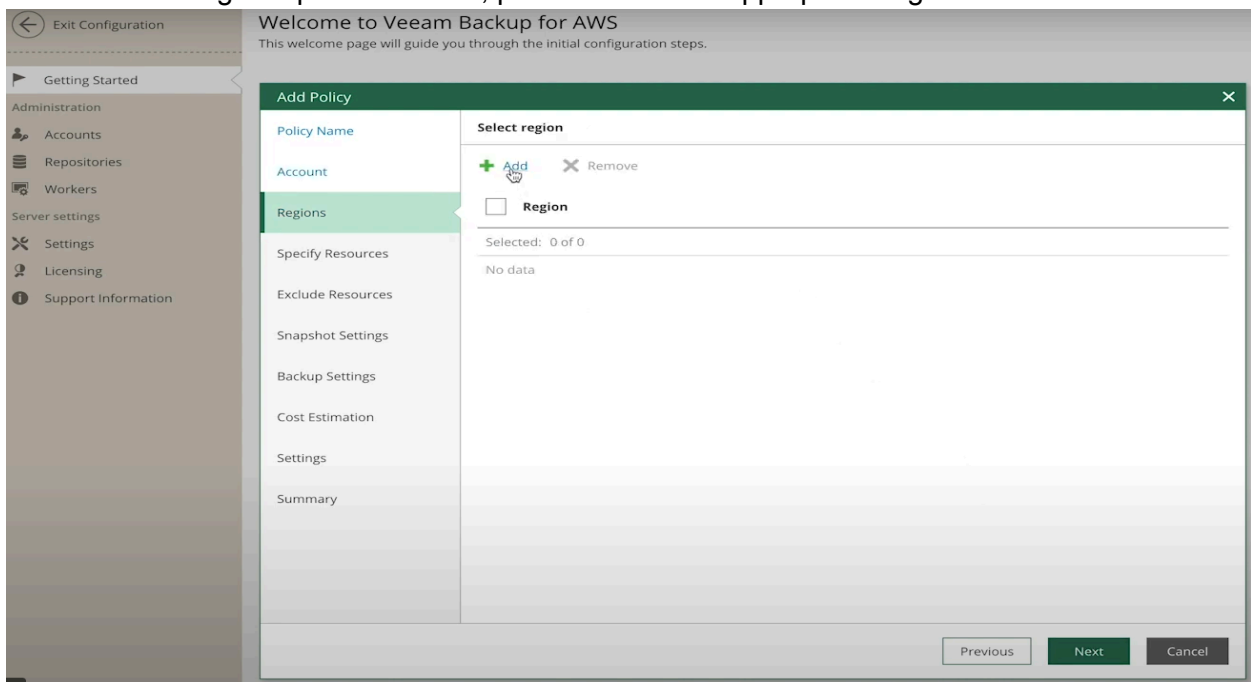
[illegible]

Exit Configuration

Getting Started

Administration

Accounts

Repositories

Workers

Server settings

Settings

Licensing

Support Information

Welcome to Veeam Backup for AWS

This welcome page will guide you through the initial configuration steps.

Add Policy

Policy Name

Account

Regions

Specify Resources

Exclude Resources

Snapshot Settings

Backup Settings

Cost Estimation

Settings

Summary

Select region

Add

Remove

| Region |
|---|

Selected: 0 of 0

No data

Previous

Next

Cancel